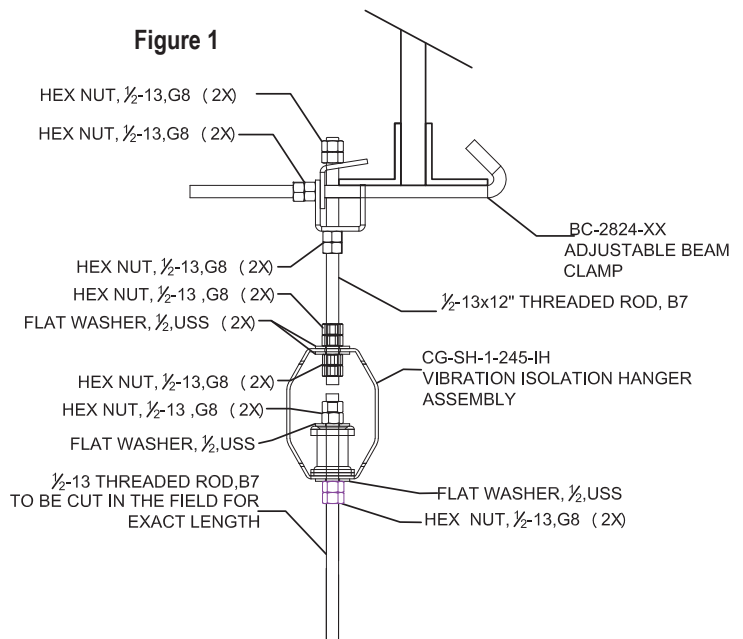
Figure 1

HEX NUT, $\frac{1}{2}$-13,G8 (2X)

HEX NUT, $\frac{1}{2}$-13,G8 (2X)

BC-2824-XX ADJUSTABLE BEAM CLAMP

HEX NUT, $\frac{1}{2}$-13,G8 (2X)

HEX NUT, $\frac{1}{2}$-13 ,G8 (2X)

$\frac{1}{2}$-13x12" THREADED ROD, B7

FLAT WASHER, $\frac{1}{2}$,USS (2X)

CG-SH-1-245-IH VIBRATION ISOLATION HANGER ASSEMBLY

HEX NUT, $\frac{1}{2}$-13,G8 (2X)

HEX NUT, $\frac{1}{2}$-13 ,G8 (2X)

FLAT WASHER, $\frac{1}{2}$,USS

$\frac{1}{2}$-13 THREADED ROD,B7 TO BE CUT IN THE FIELD FOR EXACT LENGTH

FLAT WASHER, $\frac{1}{2}$,USS

HEX NUT, $\frac{1}{2}$-13,G8 (2X)